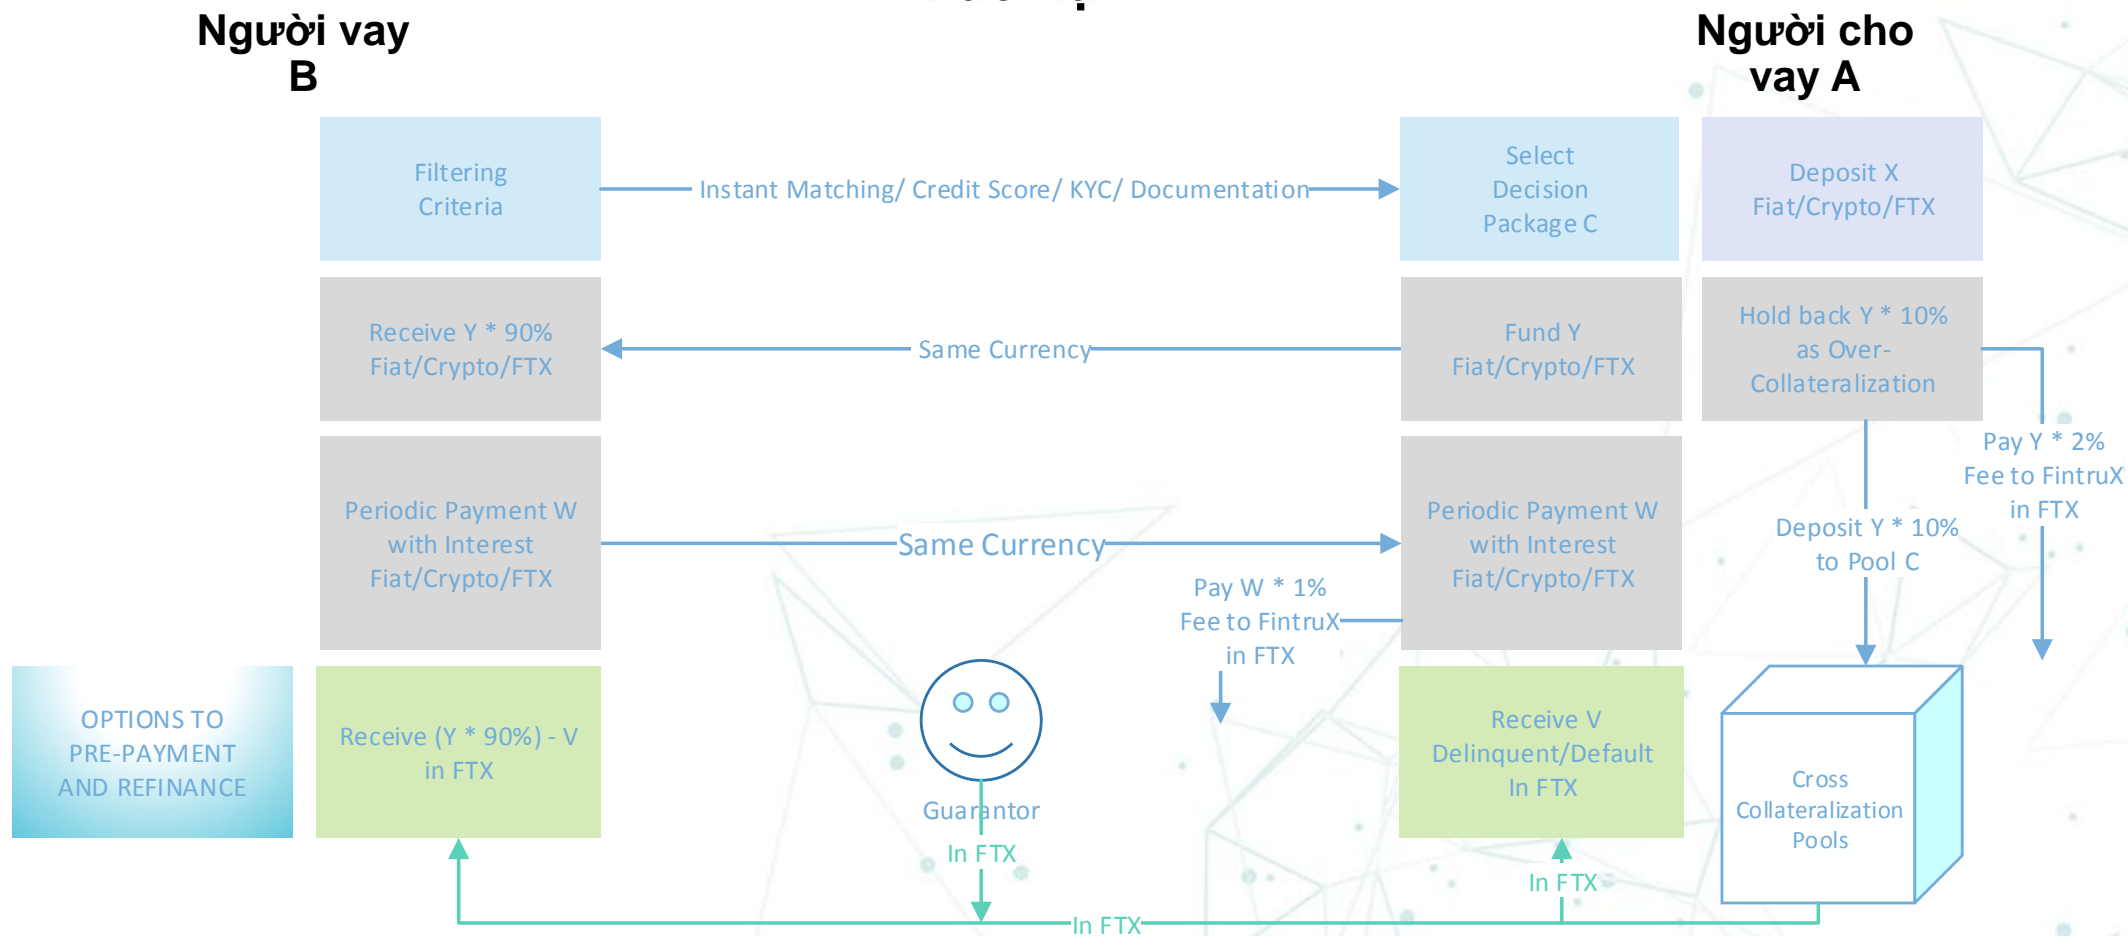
Người vay B

Người cho vay A

Filtering Criteria

Instant Matching/ Credit Score/ KYC/ Documentation

Select Decision Package C

Deposit X Fiat/Crypto/FTX

Receive Y * 90% Fiat/Crypto/FTX

Same Currency

Fund Y Fiat/Crypto/FTX

Hold back Y * 10% as Over-Collateralization

Pay Y * 2% Fee to FintruX in FTX

Periodic Payment W with Interest Fiat/Crypto/FTX

Same Currency

Periodic Payment W with Interest Fiat/Crypto/FTX

Deposit Y * 10% to Pool C

Pay W * 1% Fee to FintruX in FTX

OPTIONS TO PRE-PAYMENT AND REFINANCE

Receive (Y * 90%) - V in FTX

Guarantor

In FTX

Receive V Delinquent/Default In FTX

Cross Collateralization Pools

In FTX

In FTX